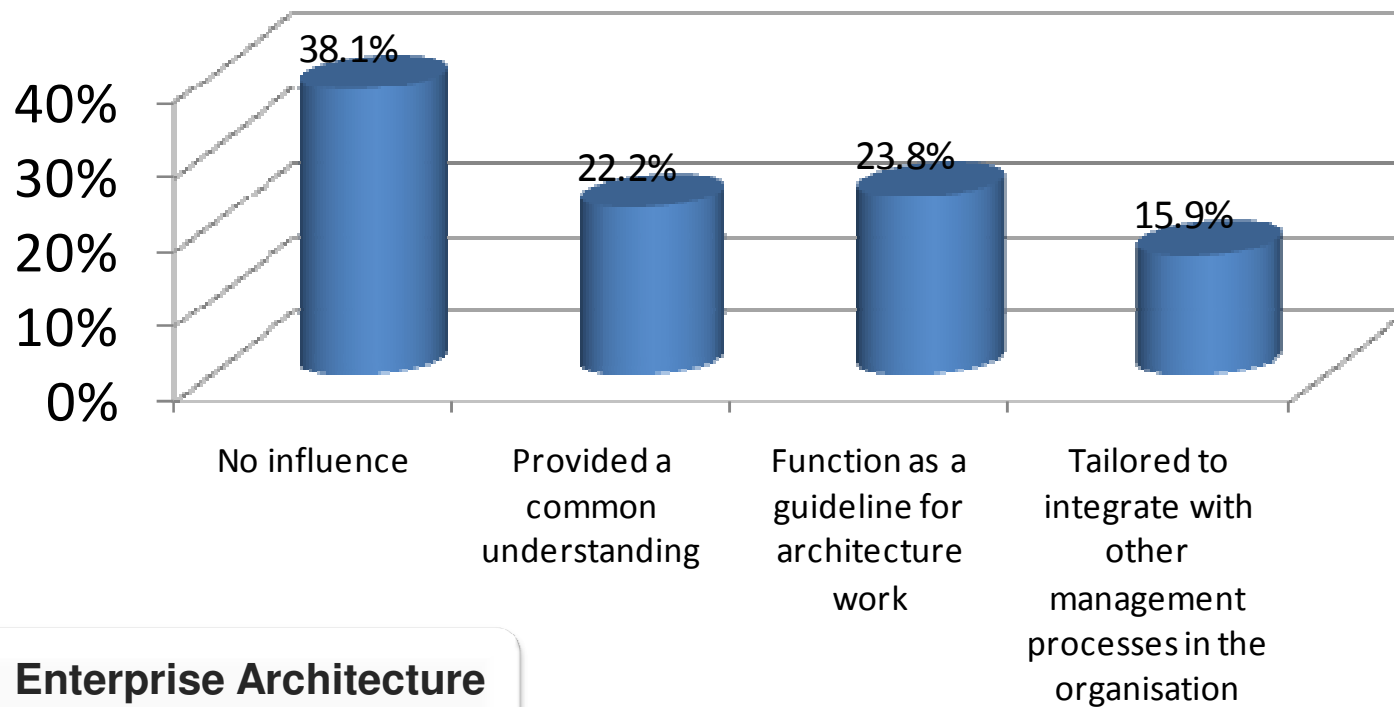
40%
30%
20%
10%
0%

38.1%
22.2%
23.8%
15.9%

No influence

Provided a common understanding

Function as a guideline for architecture work

Tailored to integrate with other management processes in the organisation

Enterprise Architecture